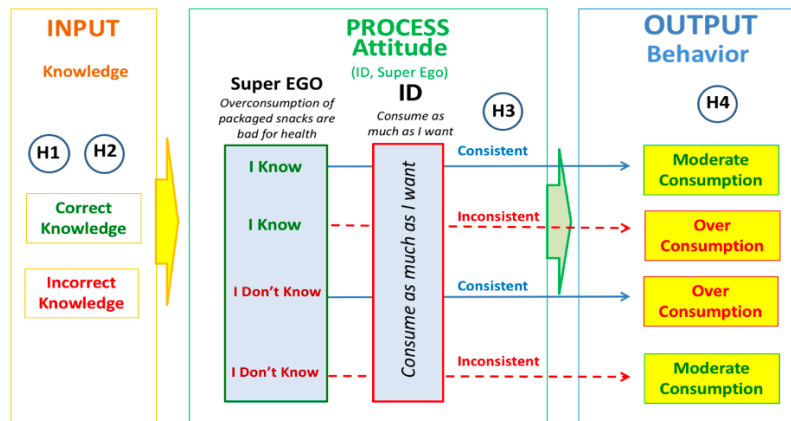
INPUT

Knowledge

H1 H2

Correct Knowledge

Incorrect Knowledge

PROCESS
Attitude
(ID, Super Ego)

Super EGO
Overconsumption of packaged snacks are bad for health

I Know

I Know

I Don't Know

I Don't Know

ID
Consume as much as I want

Consume as much as I want

H3

Consistent

Inconsistent

Consistent

Inconsistent

OUTPUT
Behavior

H4

Moderate Consumption

Over Consumption

Over Consumption

Moderate Consumption